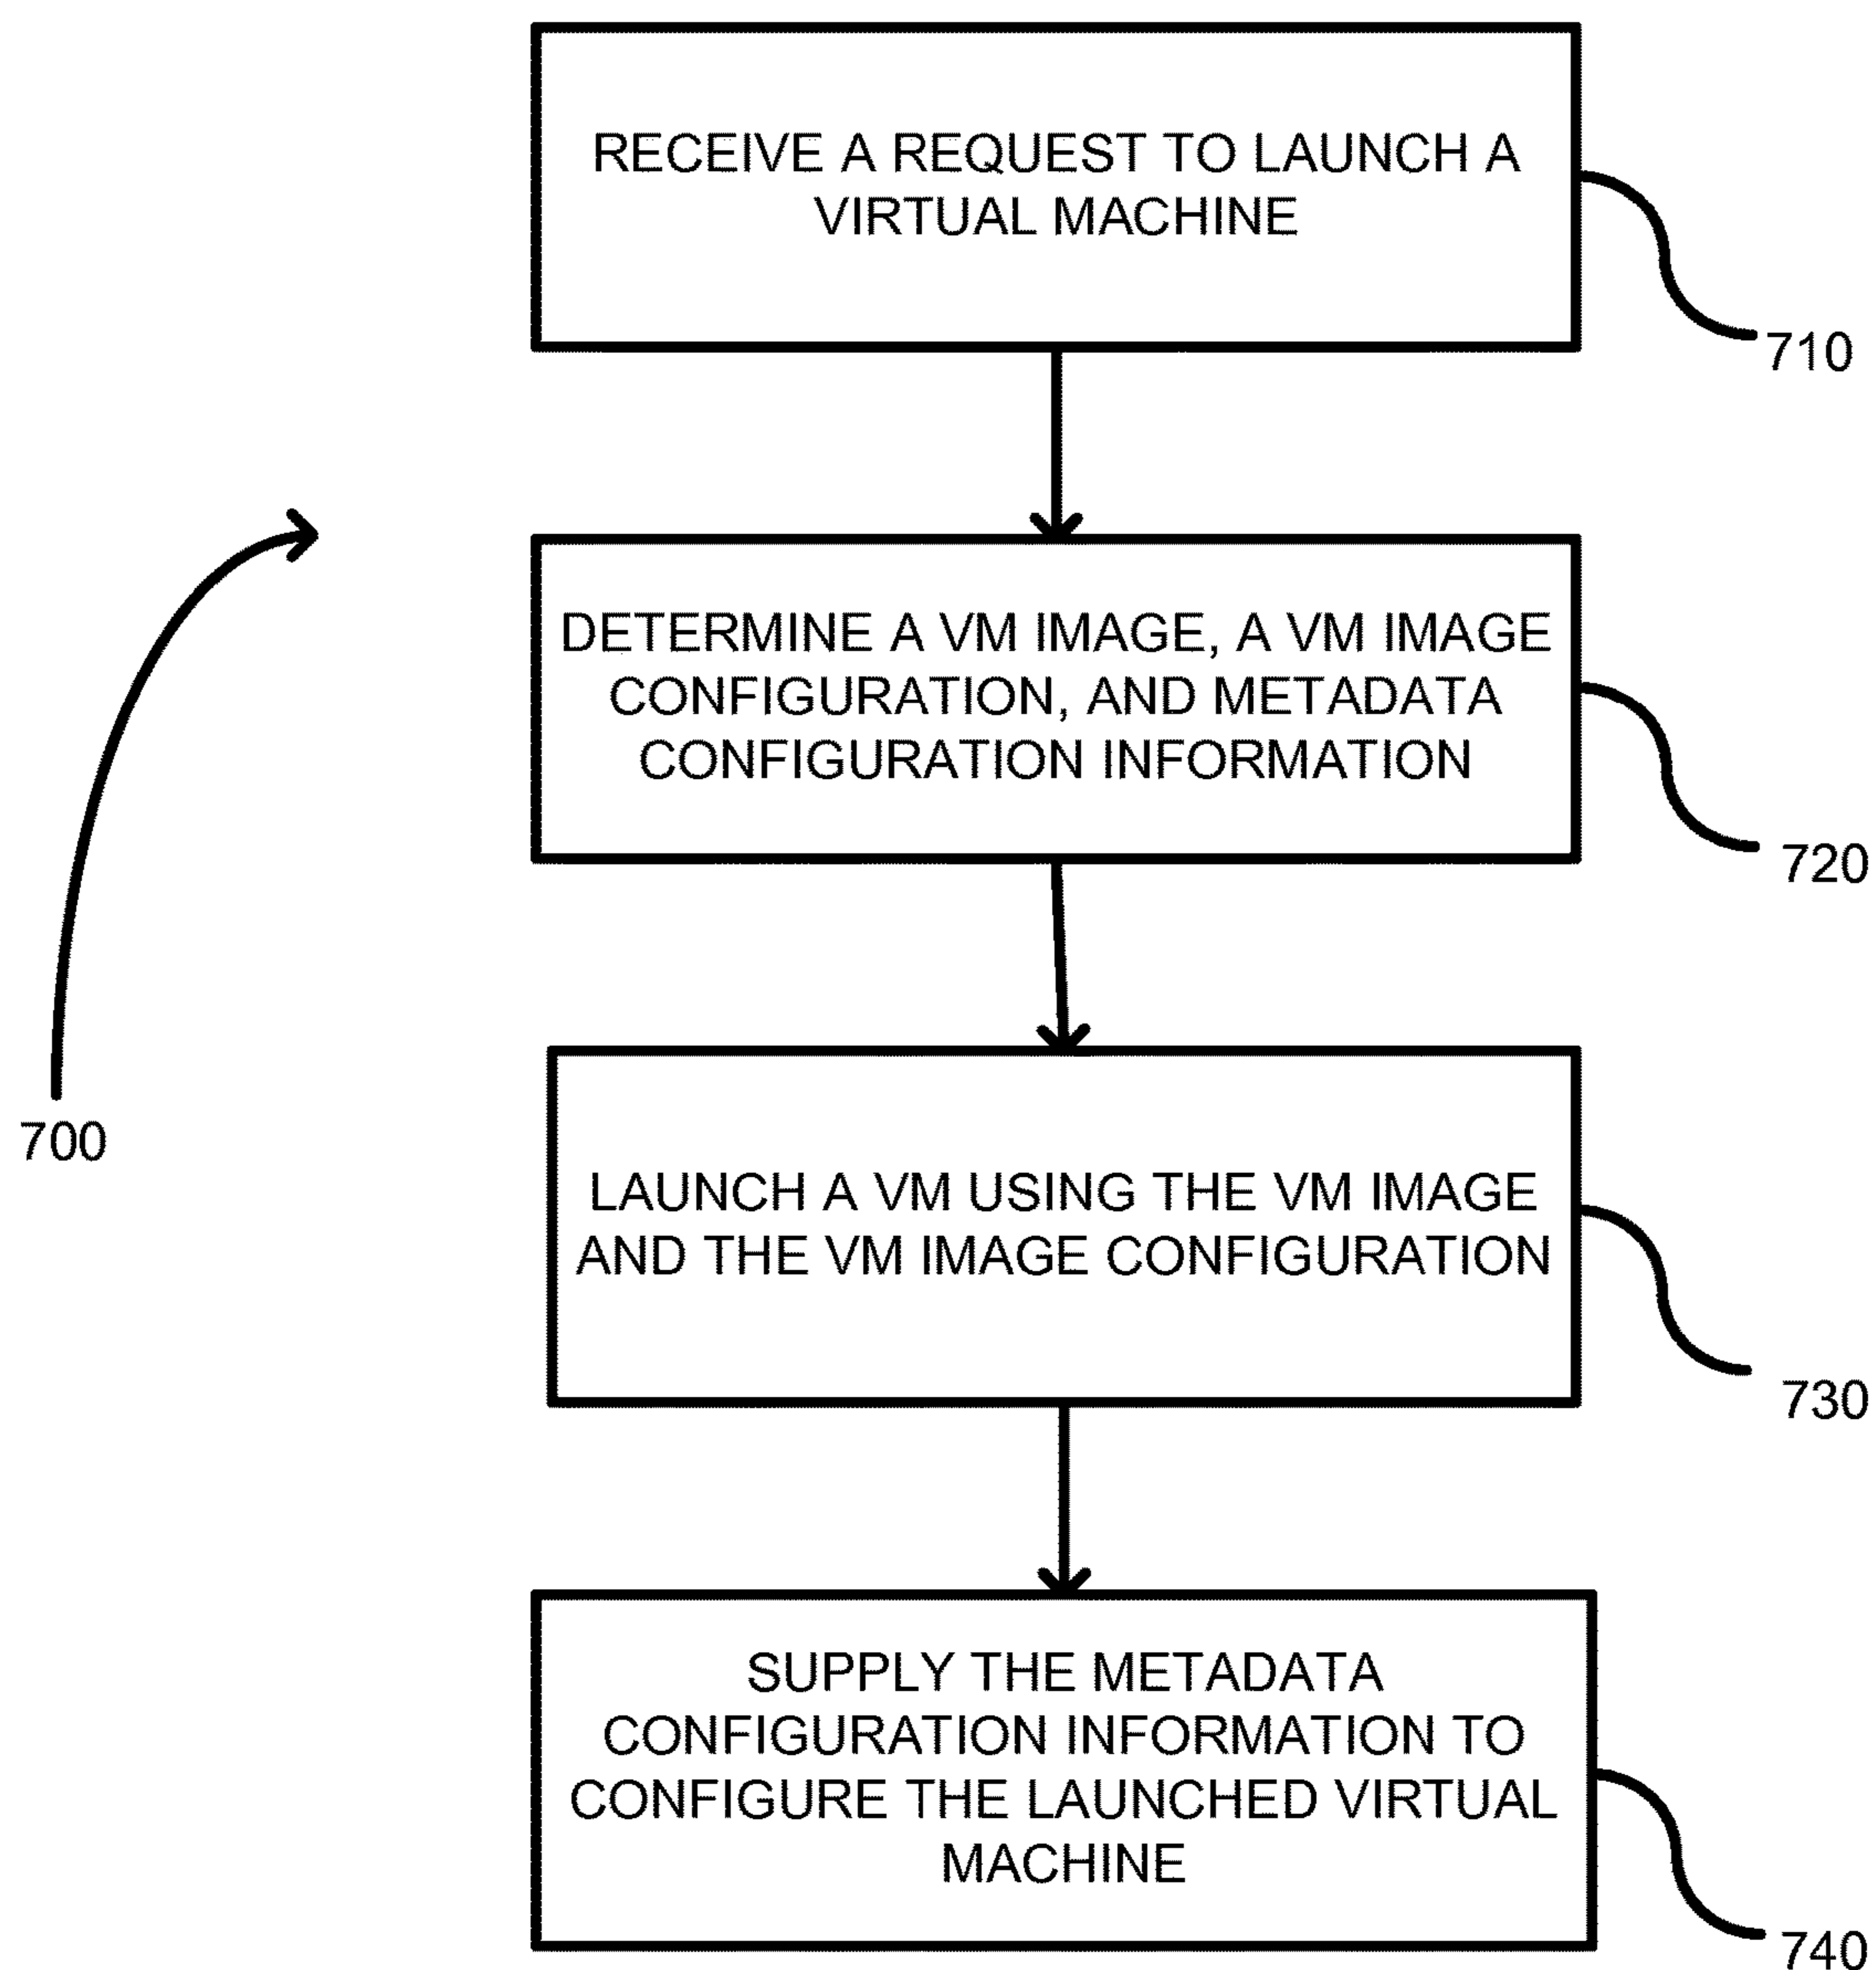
RECEIVE A REQUEST TO LAUNCH A VIRTUAL MACHINE

710

700

DETERMINE A VM IMAGE, A VM IMAGE CONFIGURATION, AND METADATA CONFIGURATION INFORMATION

720

LAUNCH A VM USING THE VM IMAGE AND THE VM IMAGE CONFIGURATION

730

SUPPLY THE METADATA CONFIGURATION INFORMATION TO CONFIGURE THE LAUNCHED VIRTUAL MACHINE

740